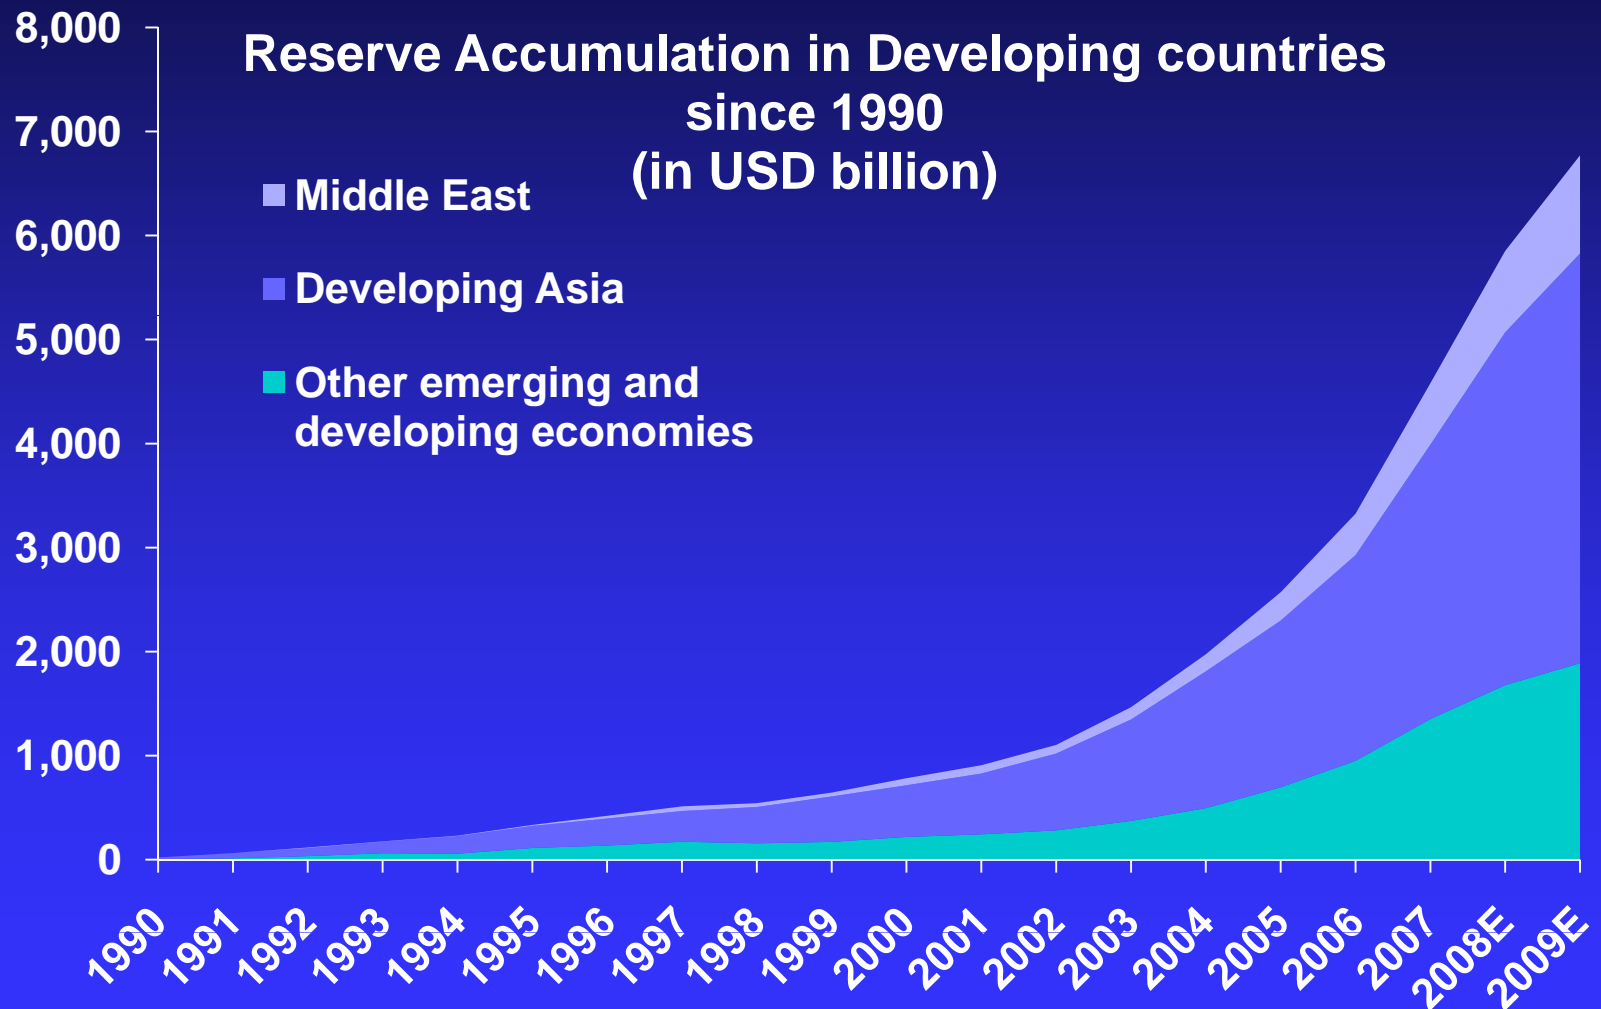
Reserve Accumulation in Developing countries since 1990 (in USD billion)

Middle East
Developing Asia
Other emerging and developing economies

8,000
7,000
6,000
5,000
4,000
3,000
2,000
1,000
0

1990
1991
1992
1993
1994
1995
1996
1997
1998
1999
2000
2001
2002
2003
2004
2005
2006
2007
2008E
2009E